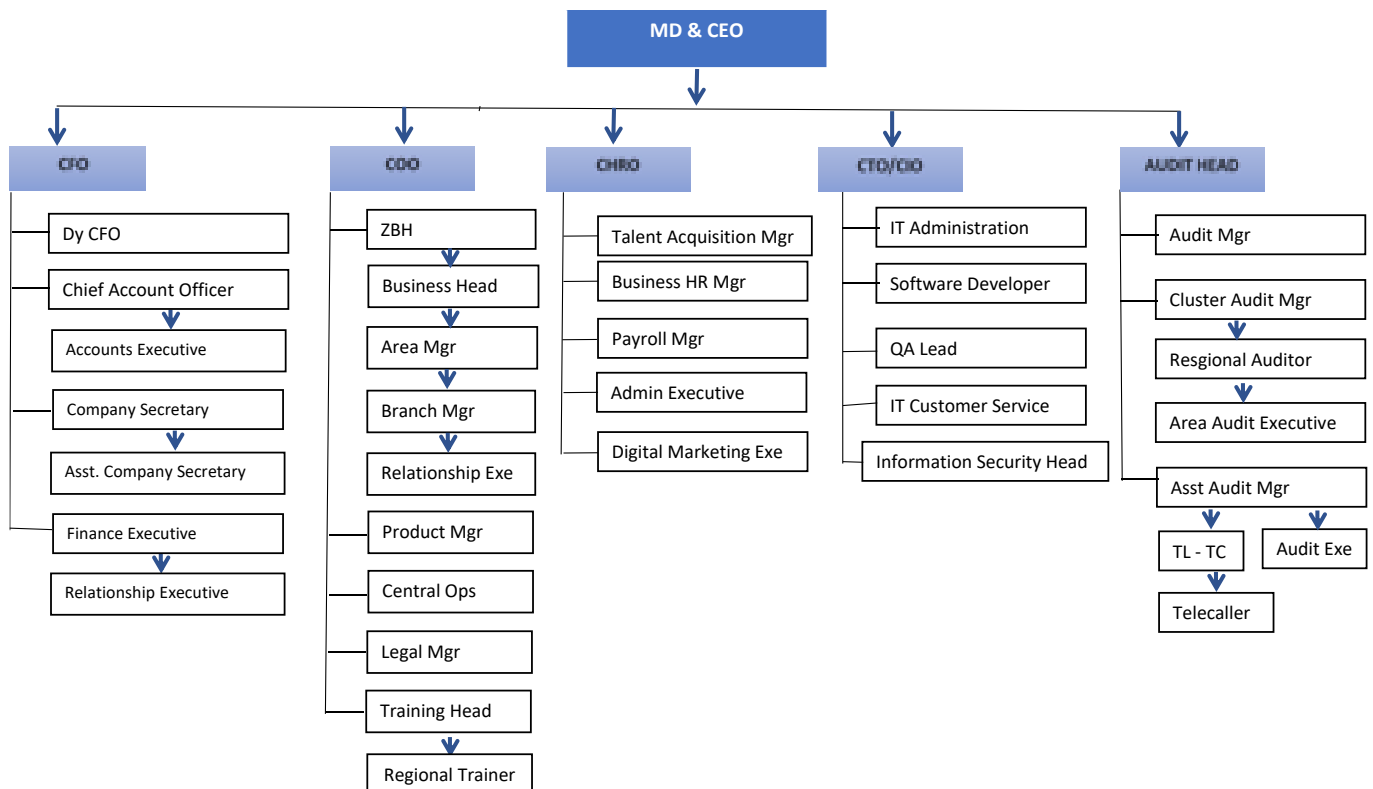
MD & CEO

CFO

Dy CFO

Chief Account Officer

Accounts Executive

Company Secretary

Asst. Company Secretary

Finance Executive

Relationship Executive

COO

ZBH

Business Head

Area Mgr

Branch Mgr

Relationship Exe

Product Mgr

Central Ops

Legal Mgr

Training Head

Regional Trainer

CHRO

Talent Acquisition Mgr

Business HR Mgr

Payroll Mgr

Admin Executive

Digital Marketing Exe

CTO/CIO

IT Administration

Software Developer

QA Lead

IT Customer Service

Information Security Head

AUDIT HEAD

Audit Mgr

Cluster Audit Mgr

Resgional Auditor

Area Audit Executive

Asst Audit Mgr

TL - TC

Audit Exe

Telecaller